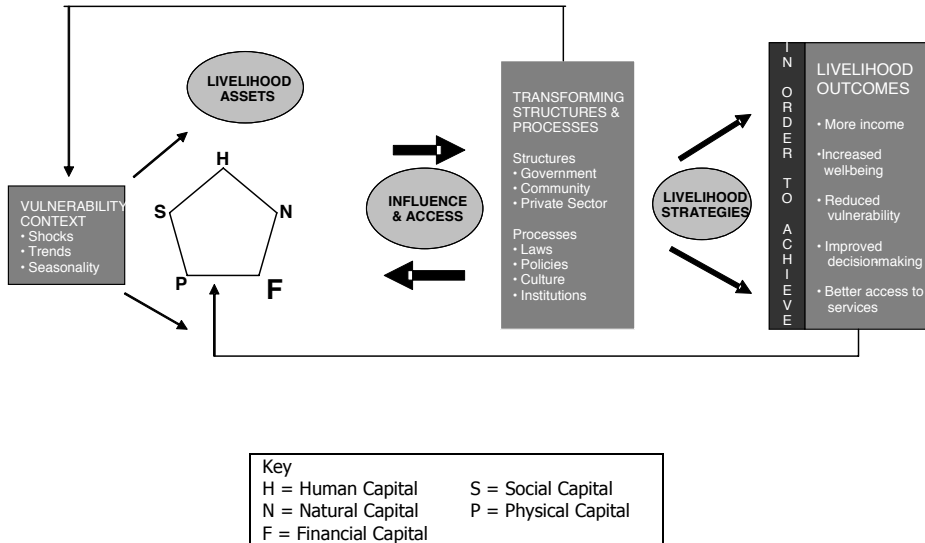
LIVELIHOOD ASSETS

H

S

N

P

F

VULNERABILITY CONTEXT
• Shocks
• Trends
• Seasonality

INFLUENCE & ACCESS

TRANSFORMING STRUCTURES & PROCESSES

Structures
• Government
• Community
• Private Sector

Processes
• Laws
• Policies
• Culture
• Institutions

LIVELIHOOD STRATEGIES

IN ORDER TO ACHIEVE

LIVELIHOOD OUTCOMES
• More income
•Increased well-being
• Reduced vulnerability
• Improved decision-making
• Better access to services

Key
H = Human Capital
S = Social Capital
N = Natural Capital
P = Physical Capital
F = Financial Capital